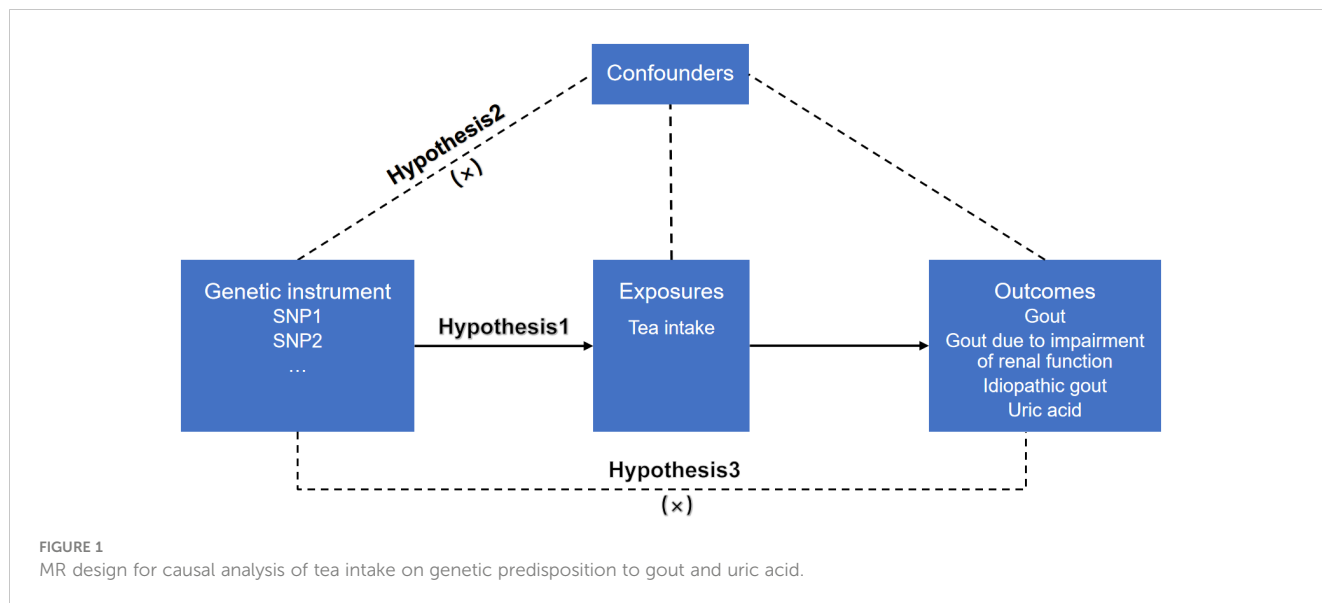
Confounders

Hypothesis2
(×)

Genetic instrument
SNP1
SNP2
…

Hypothesis1

Exposures
Tea intake

Outcomes
Gout
Gout due to impairment of renal function
Idiopathic gout
Uric acid

Hypothesis3
(×)

FIGURE 1
MR design for causal analysis of tea intake on genetic predisposition to gout and uric acid.